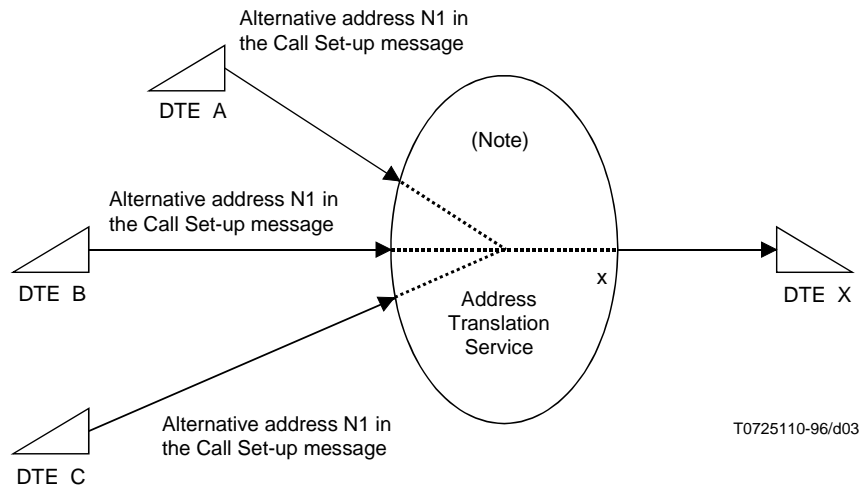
Alternative address N1 in the Call Set-up message

DTE A

(Note)

Alternative address N1 in the Call Set-up message

DTE B

x

DTE X

Address Translation Service

Alternative address N1 in the Call Set-up message

T0725110-96/d03

DTE C